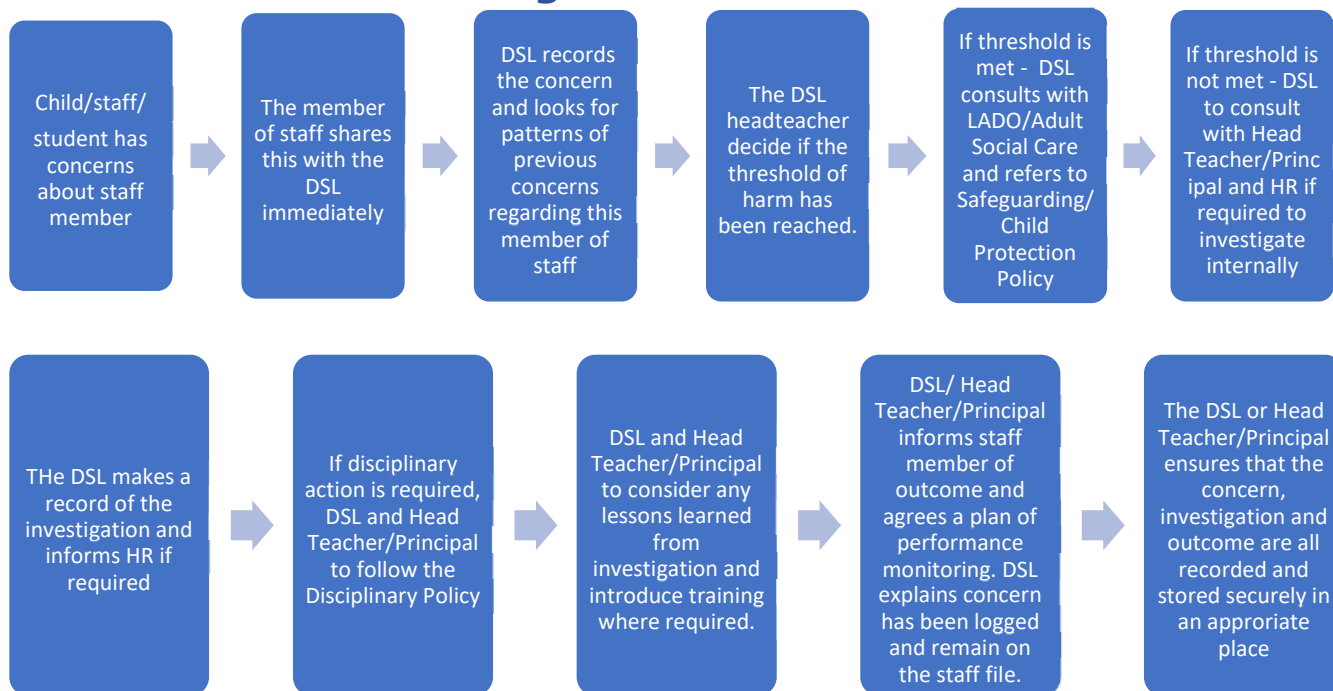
Child/staff/ student has concerns about staff member

The member of staff shares this with the DSL immediately

DSL records the concern and looks for patterns of previous concerns regarding this member of staff

The DSL headteacher decide if the threshold of harm has been reached.

If threshold is met - DSL consults with LADO/Adult Social Care and refers to Safeguarding/ Child Protection Policy

If threshold is not met - DSL to consult with Head Teacher/Principal and HR if required to investigate internally

THe DSL makes a record of the investigation and informs HR if required

If disciplinary action is required, DSL and Head Teacher/Principal to follow the Disciplinary Policy

DSL and Head Teacher/Principal to consider any lessons learned from investigation and introduce training where required.

DSL/ Head Teacher/Principal informs staff member of outcome and agrees a plan of performance monitoring. DSL explains concern has been logged and remain on the staff file.

The DSL or Head Teacher/Principal ensures that the concern, investigation and outcome are all recorded and stored securely in an approriate place